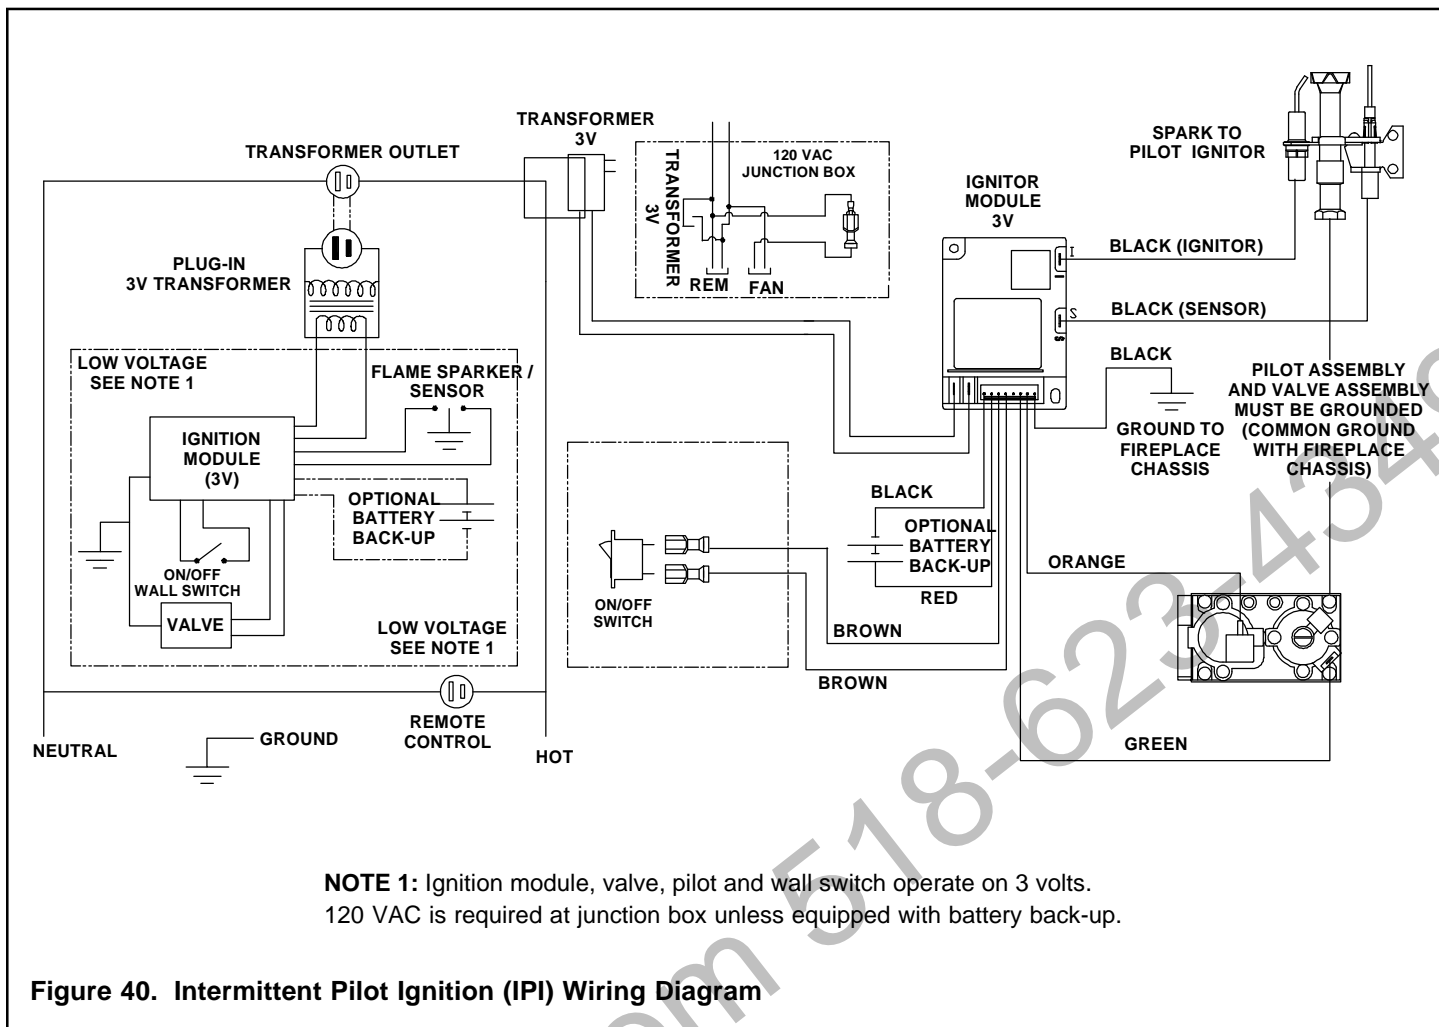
TRANSFORMER OUTLET

TRANSFORMER
3V

TRANSFORMER
3V

120 VAC
JUNCTION BOX

REM FAN

SPARK TO
PILOT IGNITOR

IGNITOR
MODULE
3V

BLACK (IGNITOR)

BLACK (SENSOR)

BLACK

PLUG-IN
3V TRANSFORMER

LOW VOLTAGE
SEE NOTE 1

FLAME SPARKER /
SENSOR

IGNITION
MODULE
(3V)

OPTIONAL
BATTERY
BACK-UP

ON/OFF
WALL SWITCH

VALVE

LOW VOLTAGE
SEE NOTE 1

GROUND TO
FIREPLACE
CHASSIS

PILOT ASSEMBLY
AND VALVE ASSEMBLY
MUST BE GROUNDED
(COMMON GROUND
WITH FIREPLACE
CHASSIS)

BLACK

OPTIONAL
BATTERY
BACK-UP

RED

ORANGE

ON/OFF
SWITCH

BROWN

BROWN

GREEN

REMOTE
CONTROL

NEUTRAL

GROUND

HOT

NOTE 1: Ignition module, valve, pilot and wall switch operate on 3 volts. 120 VAC is required at junction box unless equipped with battery back-up.

Figure 40. Intermittent Pilot Ignition (IPI) Wiring Diagram

518-623-3